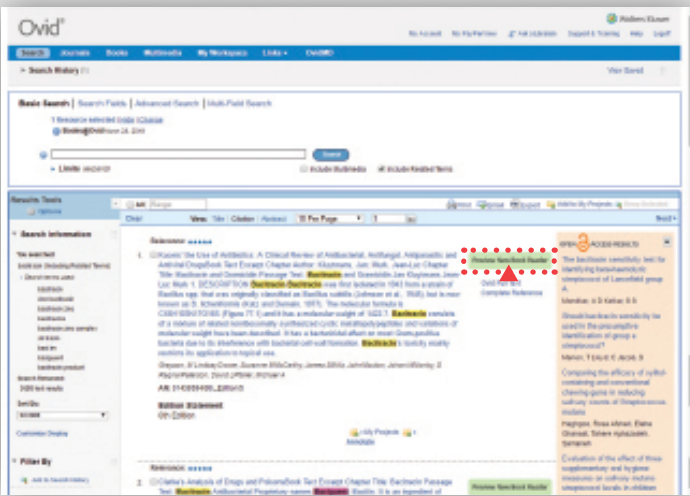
Ovid®

Wolters Kluwer

My Account | My PayPerView | Ask a Librarian | Support & Training | Help | Logoff

Search | Journals | Books | Multimedia | My Workspace | Links | OvidMD

Search History

View Saved

Basic Search | Search Fields | Advanced Search | Multi-Field Search

Books@Ovid

Search

Limits

Include Multimedia

Include Related Terms

Results Tools

Search Information

Filter By

Relevance

1. Kucers' the Use of Antibiotics: A Clinical Review of Antibacterial, Antifungal, Antiparasitic and Antiviral Drugs Book Text Excerpt Chapter Author: Kluytmans, Jan; Mouton, Jean-Luc Chapter Title: Bacitracin and Gramicidin Passage Text: Bacitracin and Gramicidin Jan Kluytmans Jean-Luc Mouton 1. DESCRIPTION Bacitracin Bacitracin was first isolated in 1943 from a strain of Bacillus spp. that was originally identified as Bacillus subtilis (Johnson et al., 1945), but is now known as B. licheniformis (Kotz and Johnson, 1977). The molecular formula is $C_{66}H_{103}N_{17}O_{16}S$ (Figure 77.1) and it has a molecular weight of 1422.7. Bacitracin consists of a mixture of related nonribosomally synthesized cyclic metallopolypeptides and variations of molecular weight have been described. It has a bactericidal effect on most Gram-positive bacteria due to its interference with bacterial cell-wall formation. Bacitracin's toxicity mostly restricts its application to topical use.

Grayson, M Lindsay; Crowe, Suzanne M; McCarthy, James S; Mills, John; Mouton, Johan W; Norrby, S Ragnar; Paterson, David L; Pfaller, Michael A

Bottom Statement
6th Edition

Preview NewBook Reader

Ovid Full Text
Complete Reference

My Projects

Annotate

OPEN ACCESS RESULTS

The bacitracin sensitivity test for identifying beta-hemolytic streptococci of Lancefield group A.

Should bacitracin sensitivity be used in the presumptive identification of group A streptococci?

Comparing the efficacy of xylitol-containing and conventional chewing gums in reducing salivary counts of Streptococcus mutans

Evaluation of the effect of three supplementary oral hygienic measures on salivary mutans streptococci levels in children

2. Clarke's Analysis of Drugs and Poisons Book Text Excerpt Chapter Title: Bacitracin Passage Text: Bacitracin Antibacterial Proprietary names: Bacitracin; Baciim. It is an ingredient of

Preview NewBook Reader